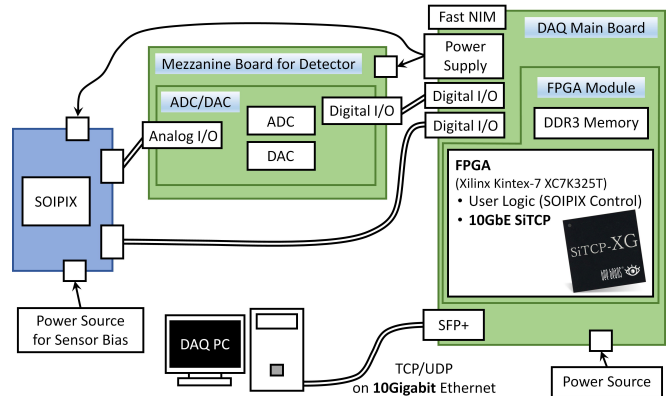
Fast NIM

DAQ Main Board

Mezzanine Board for Detector

Power Supply

ADC/DAC

ADC

DAC

Digital I/O

Digital I/O

Digital I/O

FPGA Module

DDR3 Memory

Analog I/O

SOIPIX

FPGA
(Xilinx Kintex-7 XC7K325T)
• User Logic (SOIPIX Control)
• **10GbE SiTCP**

SiTCP-XG

Power Source for Sensor Bias

DAQ PC

SFP+

TCP/UDP
on **10Gigabit** Ethernet

Power Source